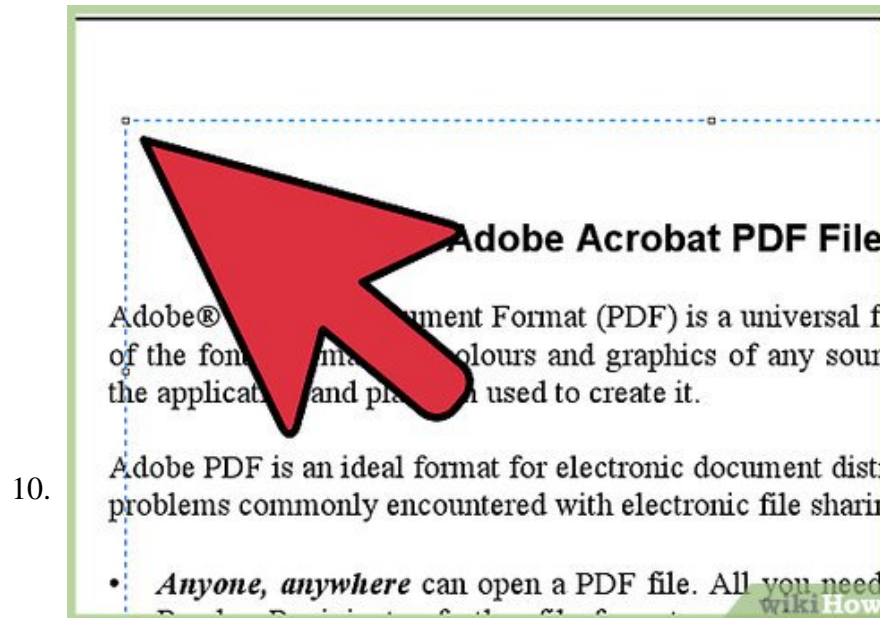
10.

Adobe Acrobat PDF File

Adobe® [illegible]ment Format (PDF) is a universal f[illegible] of the fon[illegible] ma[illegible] colours and graphics of any sour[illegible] the applicat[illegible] and pl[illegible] used to create it.

Adobe PDF is an ideal format for electronic document dist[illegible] problems commonly encountered with electronic file sharin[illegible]

• *Anyone, anywhere* can open a PDF file. All you need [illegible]

wikiHow